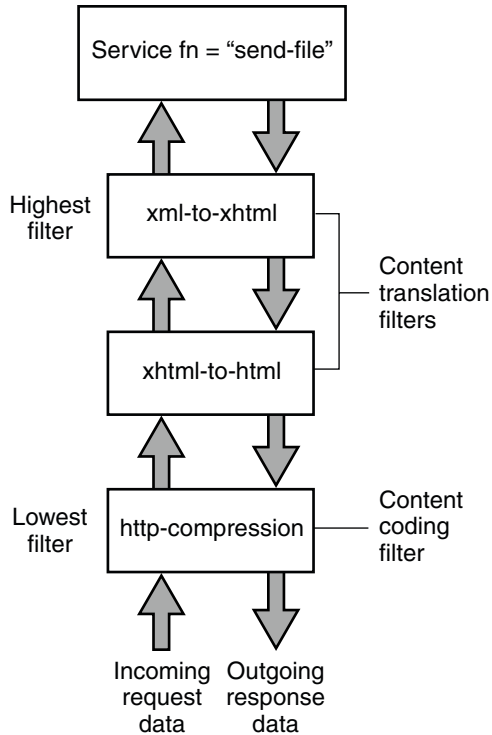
Service fn = “send-file”

Highest filter

xml-to-xhtml

Content translation filters

xhtml-to-html

Lowest filter

http-compression

Content coding filter

Incoming request data

Outgoing response data